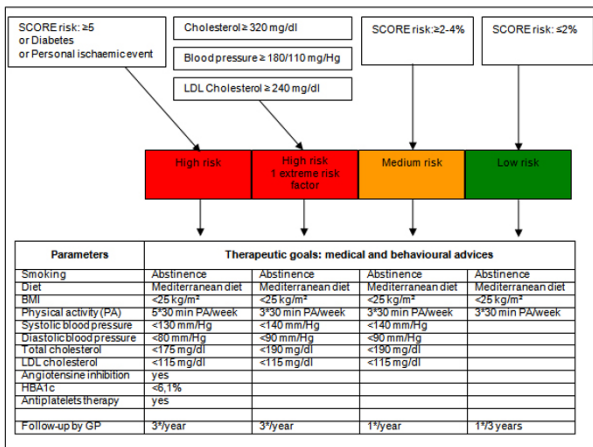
SCORE risk: ≥5
or Diabetes
or Personal ischaemic event

Cholesterol ≥ 320 mg/dl

Blood pressure ≥ 180/110 mg/Hg

LDL Cholesterol ≥ 240 mg/dl

SCORE risk: ≥2-4%

SCORE risk: ≤2%

High risk

High risk
1 extreme risk factor

Medium risk

Low risk

| Parameters | Therapeutic goals: medical and behavioural advices | | | |
|---|---|---|---|---|
| Smoking | Abstinence | Abstinence | Abstinence | Abstinence |
| Diet | Mediterranean diet | Mediterranean diet | Mediterranean diet | Mediterranean diet |
| BMI | <25 kg/m² | <25 kg/m² | <25 kg/m² | <25 kg/m² |
| Physical activity (PA) | 5*30 min PA/week | 3*30 min PA/week | 3*30 min PA/week | 3*30 min PA/week |
| Systolic blood pressure | <130 mm/Hg | <140 mm/Hg | <140 mm/Hg | |
| Diastolic blood pressure | <80 mm/Hg | <90 mm/Hg | <90 mm/Hg | |
| Total cholesterol | <175 mg/dl | <190 mg/dl | <190 mg/dl | |
| LDL cholesterol | <115 mg/dl | <115 mg/dl | <115 mg/dl | |
| Angiotensine inhibition | yes | | | |
| HBA1c | <6,1% | | | |
| Antiplatelets therapy | yes | | | |
| | | | | |
| Follow-up by GP | 3*/year | 3*/year | 1*/year | 1*/3 years |